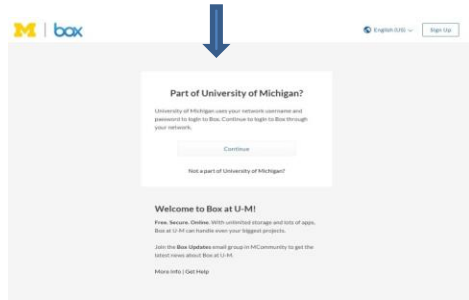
M | box

English (US) ⌄ Sign Up

Part of University of Michigan?

University of Michigan uses your network username and password to login to Box. Continue to login to Box through your network.

Continue

Not a part of University of Michigan?

Welcome to Box at U-M!

Free. Secure. Online. With unlimited storage and lots of apps, Box at U-M can handle even your biggest projects.

Join the Box Updates email group in MCommunity to get the latest news about Box at U-M.

More Info | Get Help